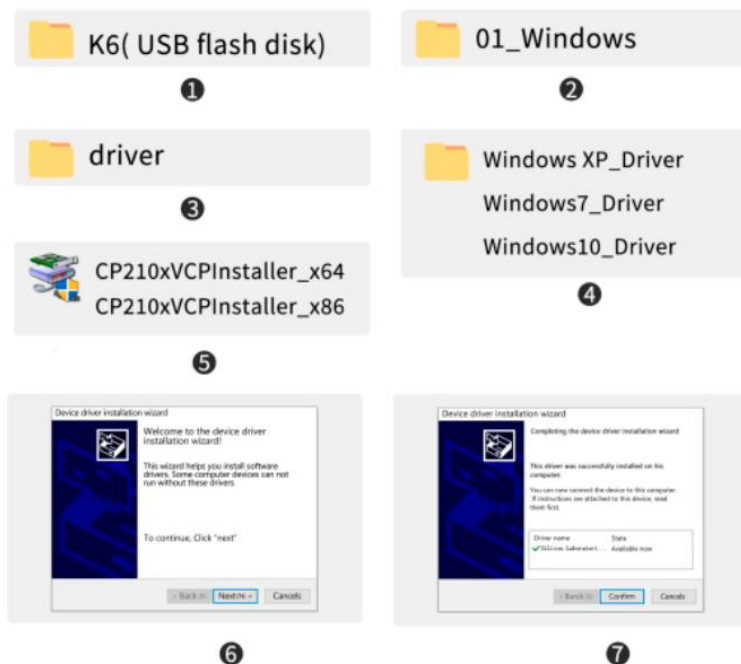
K6( USB flash disk)

❶

01_Windows

❷

driver

❸

Windows XP_Driver

Windows7_Driver

Windows10_Driver

❹

CP210xVCPInstaller_x64

CP210xVCPInstaller_x86

❺

Device driver installation wizard

Welcome to the device driver installation wizard!

This wizard helps you install software drivers. Some computer devices can not run without these drivers

To continue, Click "next"

< Back (B) Next(N) > Cancels

❻

Device driver installation wizard

Completing the device driver installation wizard

This driver was successfully installed on his computer.

You can now connect the device to this computer. If instructions are attached to this device, read them first.

| Driver name | State |
|---|---|
| Silicon Laboratori... | Available now |

< Back (B) Confirm Cancels

❼